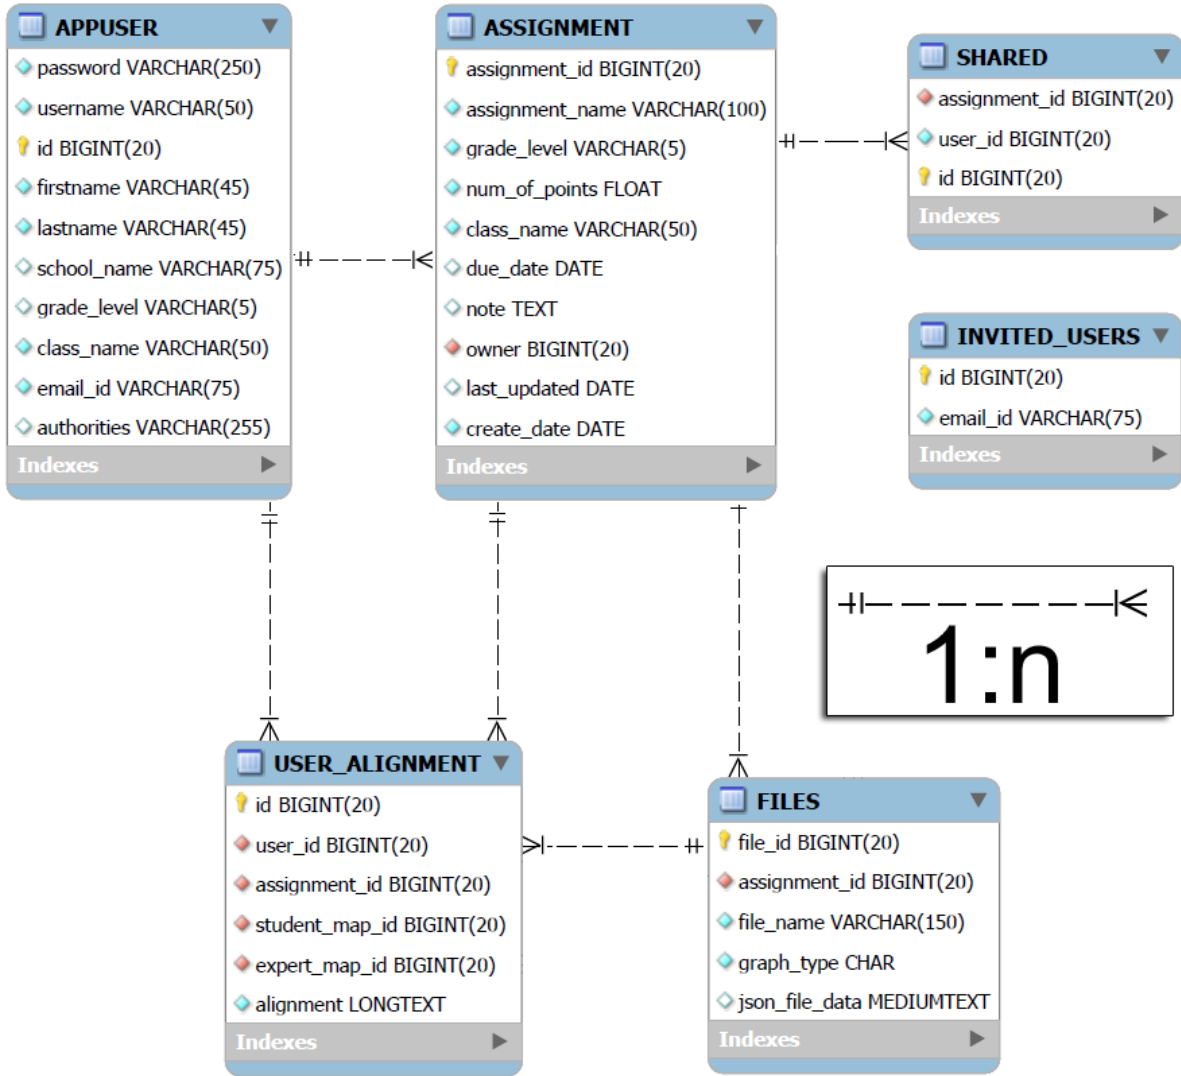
APPUSER
password VARCHAR(250)
username VARCHAR(50)
id BIGINT(20)
firstname VARCHAR(45)
lastname VARCHAR(45)
school_name VARCHAR(75)
grade_level VARCHAR(5)
class_name VARCHAR(50)
email_id VARCHAR(75)
authorities VARCHAR(255)
Indexes

ASSIGNMENT
assignment_id BIGINT(20)
assignment_name VARCHAR(100)
grade_level VARCHAR(5)
num_of_points FLOAT
class_name VARCHAR(50)
due_date DATE
note TEXT
owner BIGINT(20)
last_updated DATE
create_date DATE
Indexes

SHARED
assignment_id BIGINT(20)
user_id BIGINT(20)
id BIGINT(20)
Indexes

INVITED_USERS
id BIGINT(20)
email_id VARCHAR(75)
Indexes

1:n

USER_ALIGNMENT
id BIGINT(20)
user_id BIGINT(20)
assignment_id BIGINT(20)
student_map_id BIGINT(20)
expert_map_id BIGINT(20)
alignment LONGTEXT
Indexes

FILES
file_id BIGINT(20)
assignment_id BIGINT(20)
file_name VARCHAR(150)
graph_type CHAR
json_file_data MEDIUMTEXT
Indexes